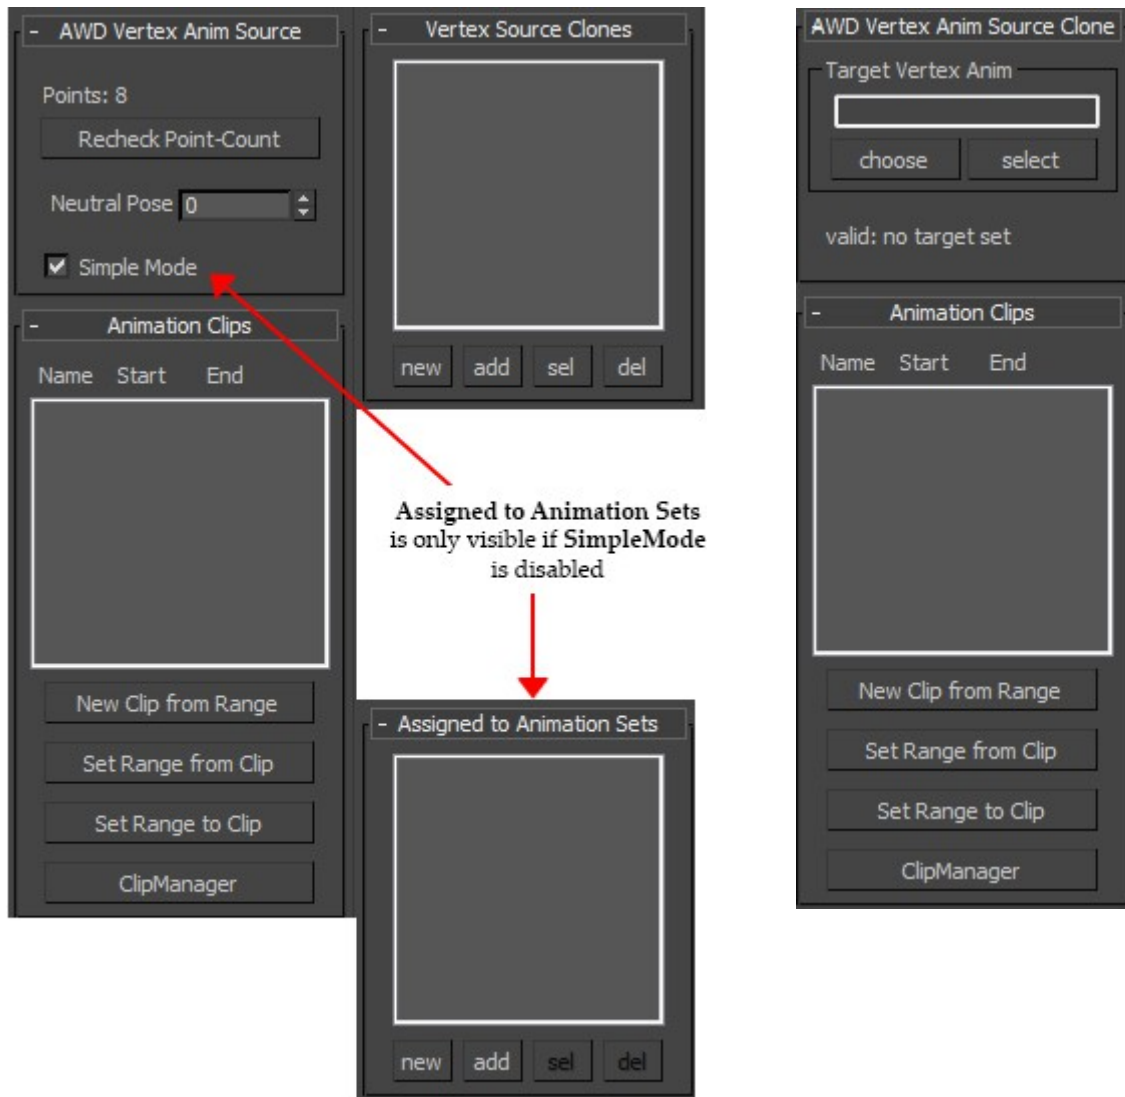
- AWD Vertex Anim Source

Points: 8

Recheck Point-Count

Neutral Pose 0

Simple Mode

- Animation Clips

Name Start End

New Clip from Range

Set Range from Clip

Set Range to Clip

ClipManager

- Vertex Source Clones

new add sel del

Assigned to Animation Sets is only visible if SimpleMode is disabled

- Assigned to Animation Sets

new add sel del

AWD Vertex Anim Source Clone

Target Vertex Anim

choose select

valid: no target set

- Animation Clips

Name Start End

New Clip from Range

Set Range from Clip

Set Range to Clip

ClipManager